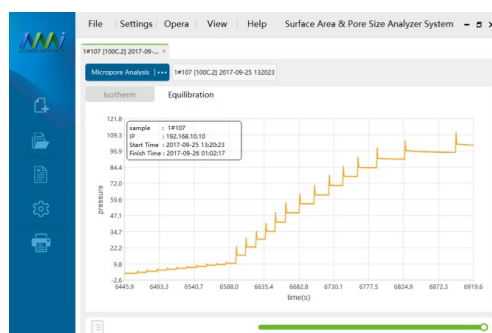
File | Settings | Opera | View | Help Surface Area & Pore Size Analyzer System

1#107 [100C.2] 2017-09-... ×

Micropore Analysis | ••• 1#107 [100C.2] 2017-09-25 132023

Isotherm Equilibration

sample : 1#107
IP : 192.168.10.10
Start Time : 2017-09-25 13:20:23
Finish Time : 2017-09-26 01:02:17

121.8
109.3
96.9
84.4
72.0
59.6
47.1
34.7
22.2
9.8
-2.6

pressure

6445.9 6493.3 6540.7 6588.0 6635.4 6682.8 6730.1 6777.5 6824.9 6872.3 6919.6

time(s)